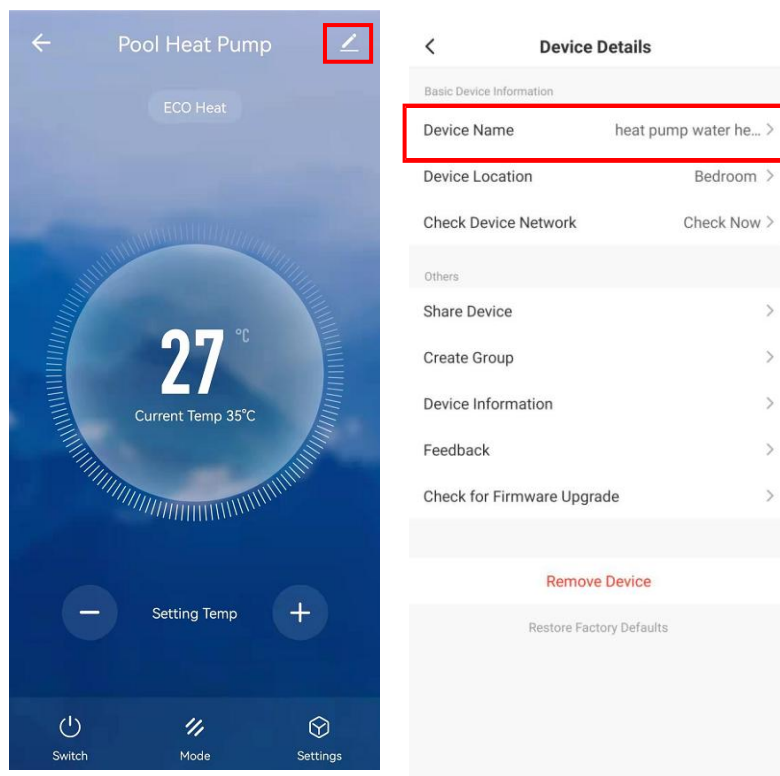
Pool Heat Pump

ECO Heat

27 ℃

Current Temp 35℃

Setting Temp

Switch Mode Settings

Device Details

Basic Device Information

Device Name heat pump water he...

Device Location Bedroom

Check Device Network Check Now

Others

Share Device

Create Group

Device Information

Feedback

Check for Firmware Upgrade

Remove Device

Restore Factory Defaults